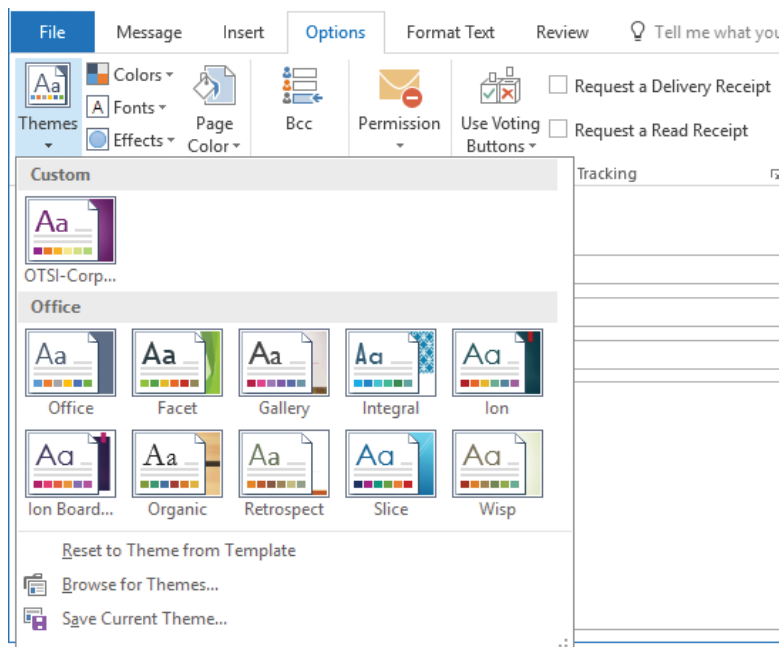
File
Message
Insert
Options
Format Text
Review
Tell me what you

Aa
Themes
Colors
Fonts
Effects
Page Color
Bcc
Permission
Use Voting Buttons
Request a Delivery Receipt
Request a Read Receipt
Tracking

Custom
Aa
OTSI-Corp...

Office
Aa
Office
Aa
Facet
Aa
Gallery
Aa
Integral
Aa
Ion
Aa
Ion Board...
Aa
Organic
Aa
Retrospect
Aa
Slice
Aa
Wisp

Reset to Theme from Template
Browse for Themes...
Save Current Theme...